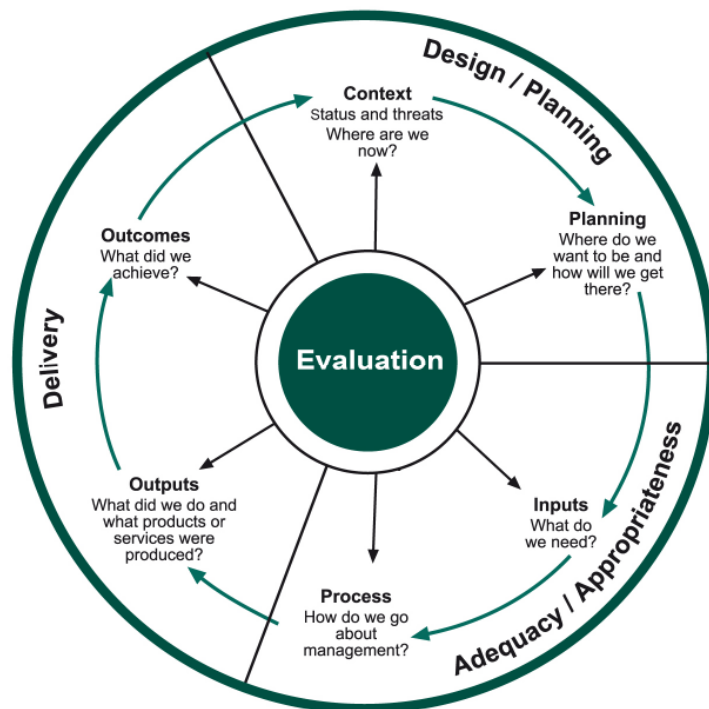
Design / Planning

Context
Status and threats
Where are we now?

Planning
Where do we want to be and how will we get there?

Inputs
What do we need?

Adequacy / Appropriateness

Process
How do we go about management?

Outputs
What did we do and what products or services were produced?

Delivery

Outcomes
What did we achieve?

Evaluation